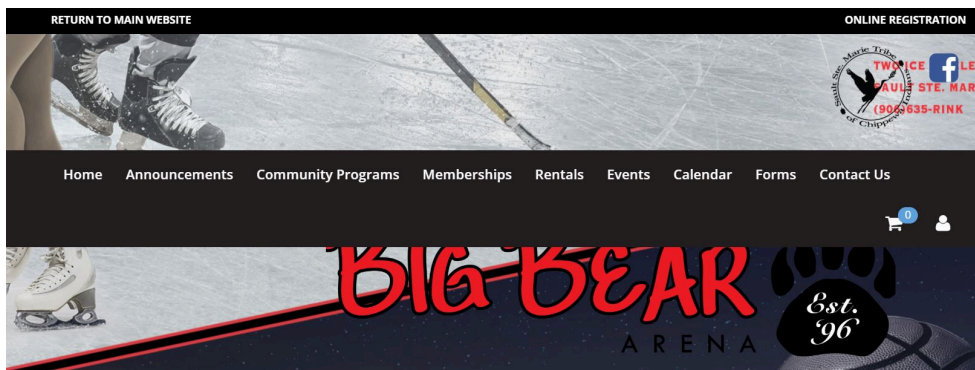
RETURN TO MAIN WEBSITE

ONLINE REGISTRATION

Sault Ste. Marie Tribe of Chippewa Indians

TWO ICE LE
SAULT STE. MAR
(906) 635-RINK

Home Announcements Community Programs Memberships Rentals Events Calendar Forms Contact Us

0

BIG BEAR
ARENA

Est. '96